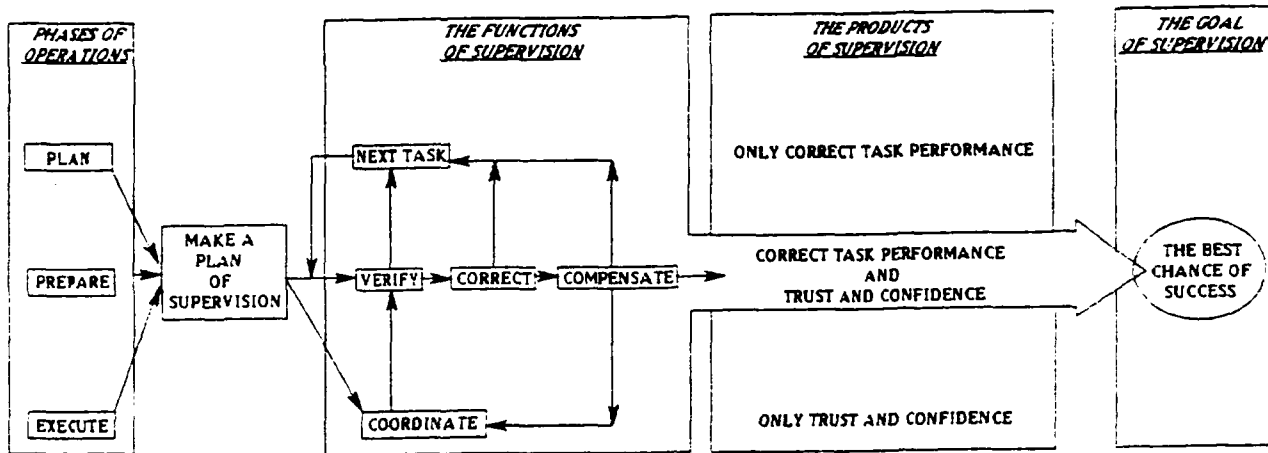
PHASES OF OPERATIONS

PLAN

PREPARE

EXECUTE

MAKE A PLAN OF SUPERVISION

THE FUNCTIONS OF SUPERVISION

NEXT TASK

VERIFY

CORRECT

COMPENSATE

COORDINATE

THE PRODUCTS OF SUPERVISION

ONLY CORRECT TASK PERFORMANCE

CORRECT TASK PERFORMANCE AND TRUST AND CONFIDENCE

ONLY TRUST AND CONFIDENCE

THE GOAL OF SUPERVISION

THE BEST CHANCE OF SUCCESS